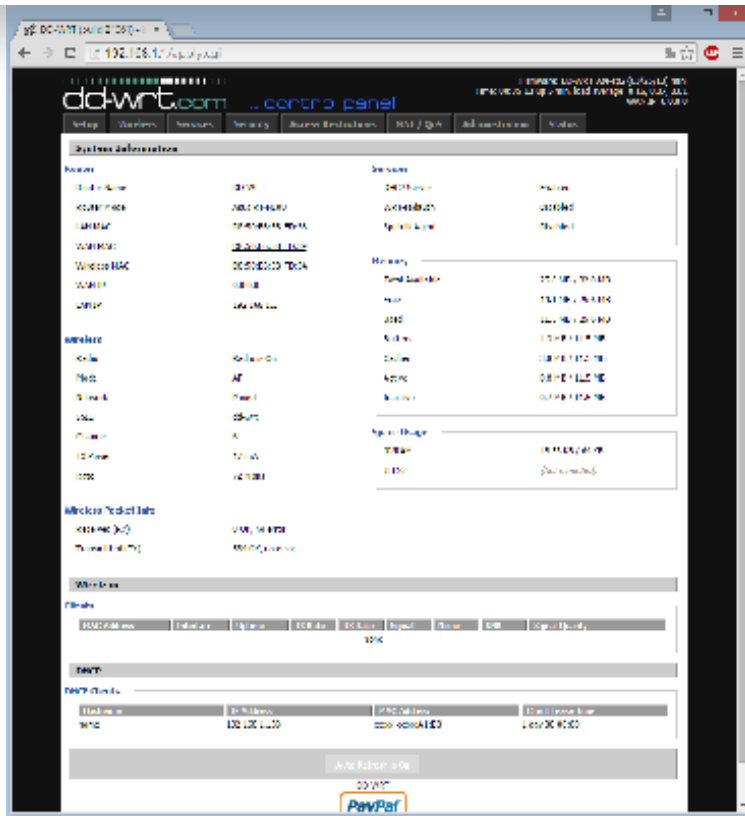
DD-WRT (build 21061) - I ×

192.168.1.1/Info.live.htm

dd-wrt.com ...control panel

Setup | Wireless | Services | Security | Access Restrictions | NAT / QoS | Administration | Status

System Information

Router

Router Name | DD-WRT

Router Model | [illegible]

LAN MAC | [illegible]

WAN MAC | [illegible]

Wireless MAC | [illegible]

WAN IP | 0.0.0.0

LAN IP | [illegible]

Services

DHCP Server | Enabled

WRT-radauth | Disabled

Sputnik Agent | Disabled

Memory

Total Available | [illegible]

Free | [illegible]

Used | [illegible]

Buffers | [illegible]

Cached | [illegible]

Active | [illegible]

Inactive | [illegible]

Wireless

Radio | Radio is On

Mode | AP

Network | Mixed

SSID | dd-wrt

Channel | 6

TX Power | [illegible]

Rate | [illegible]

Space Usage

CIFS | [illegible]

JFFS2 | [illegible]

Wireless Packet Info

Received (RX) | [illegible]

Transmitted (TX) | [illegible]

Wireless

Clients

| MAC Address | Interface | Uptime | TX Rate | RX Rate | Signal | Noise | SNR | Signal Quality |
|---|---|---|---|---|---|---|---|---|

None

DHCP

DHCP Clients

| Host Name | IP Address | MAC Address | Client Lease Time |
|---|---|---|---|
| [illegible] | 192.168.1.100 | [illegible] | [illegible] |

Auto-Refresh is On

DD-WRT

PayPal